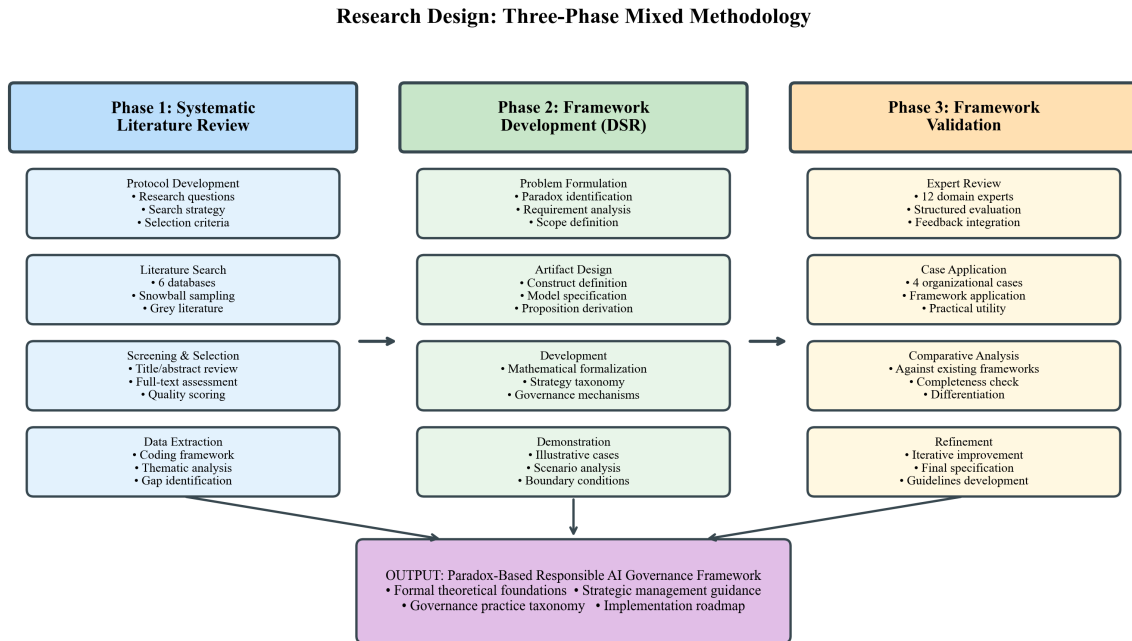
Research Design: Three-Phase Mixed Methodology

Phase 1: Systematic Literature Review

Protocol Development
• Research questions
• Search strategy
• Selection criteria

Literature Search
• 6 databases
• Snowball sampling
• Grey literature

Screening & Selection
• Title/abstract review
• Full-text assessment
• Quality scoring

Data Extraction
• Coding framework
• Thematic analysis
• Gap identification

Phase 2: Framework Development (DSR)

Problem Formulation
• Paradox identification
• Requirement analysis
• Scope definition

Artifact Design
• Construct definition
• Model specification
• Proposition derivation

Development
• Mathematical formalization
• Strategy taxonomy
• Governance mechanisms

Demonstration
• Illustrative cases
• Scenario analysis
• Boundary conditions

Phase 3: Framework Validation

Expert Review
• 12 domain experts
• Structured evaluation
• Feedback integration

Case Application
• 4 organizational cases
• Framework application
• Practical utility

Comparative Analysis
• Against existing frameworks
• Completeness check
• Differentiation

Refinement
• Iterative improvement
• Final specification
• Guidelines development

OUTPUT: Paradox-Based Responsible AI Governance Framework
• Formal theoretical foundations • Strategic management guidance
• Governance practice taxonomy • Implementation roadmap